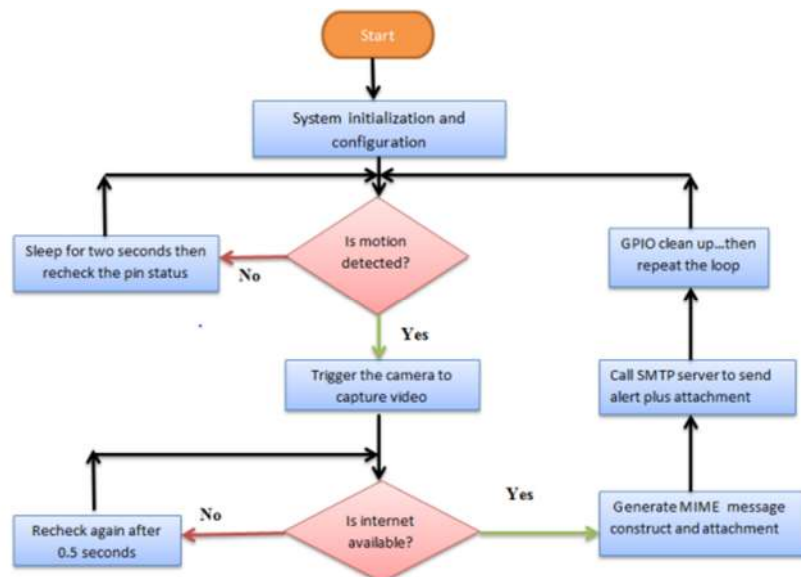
Start

System initialization and configuration

Sleep for two seconds then recheck the pin status

No

Is motion detected?

GPIO clean up...then repeat the loop

Yes

Trigger the camera to capture video

Call SMTP server to send alert plus attachment

Yes

No

Recheck again after 0.5 seconds

Is internet available?

Generate MIME message construct and attachment